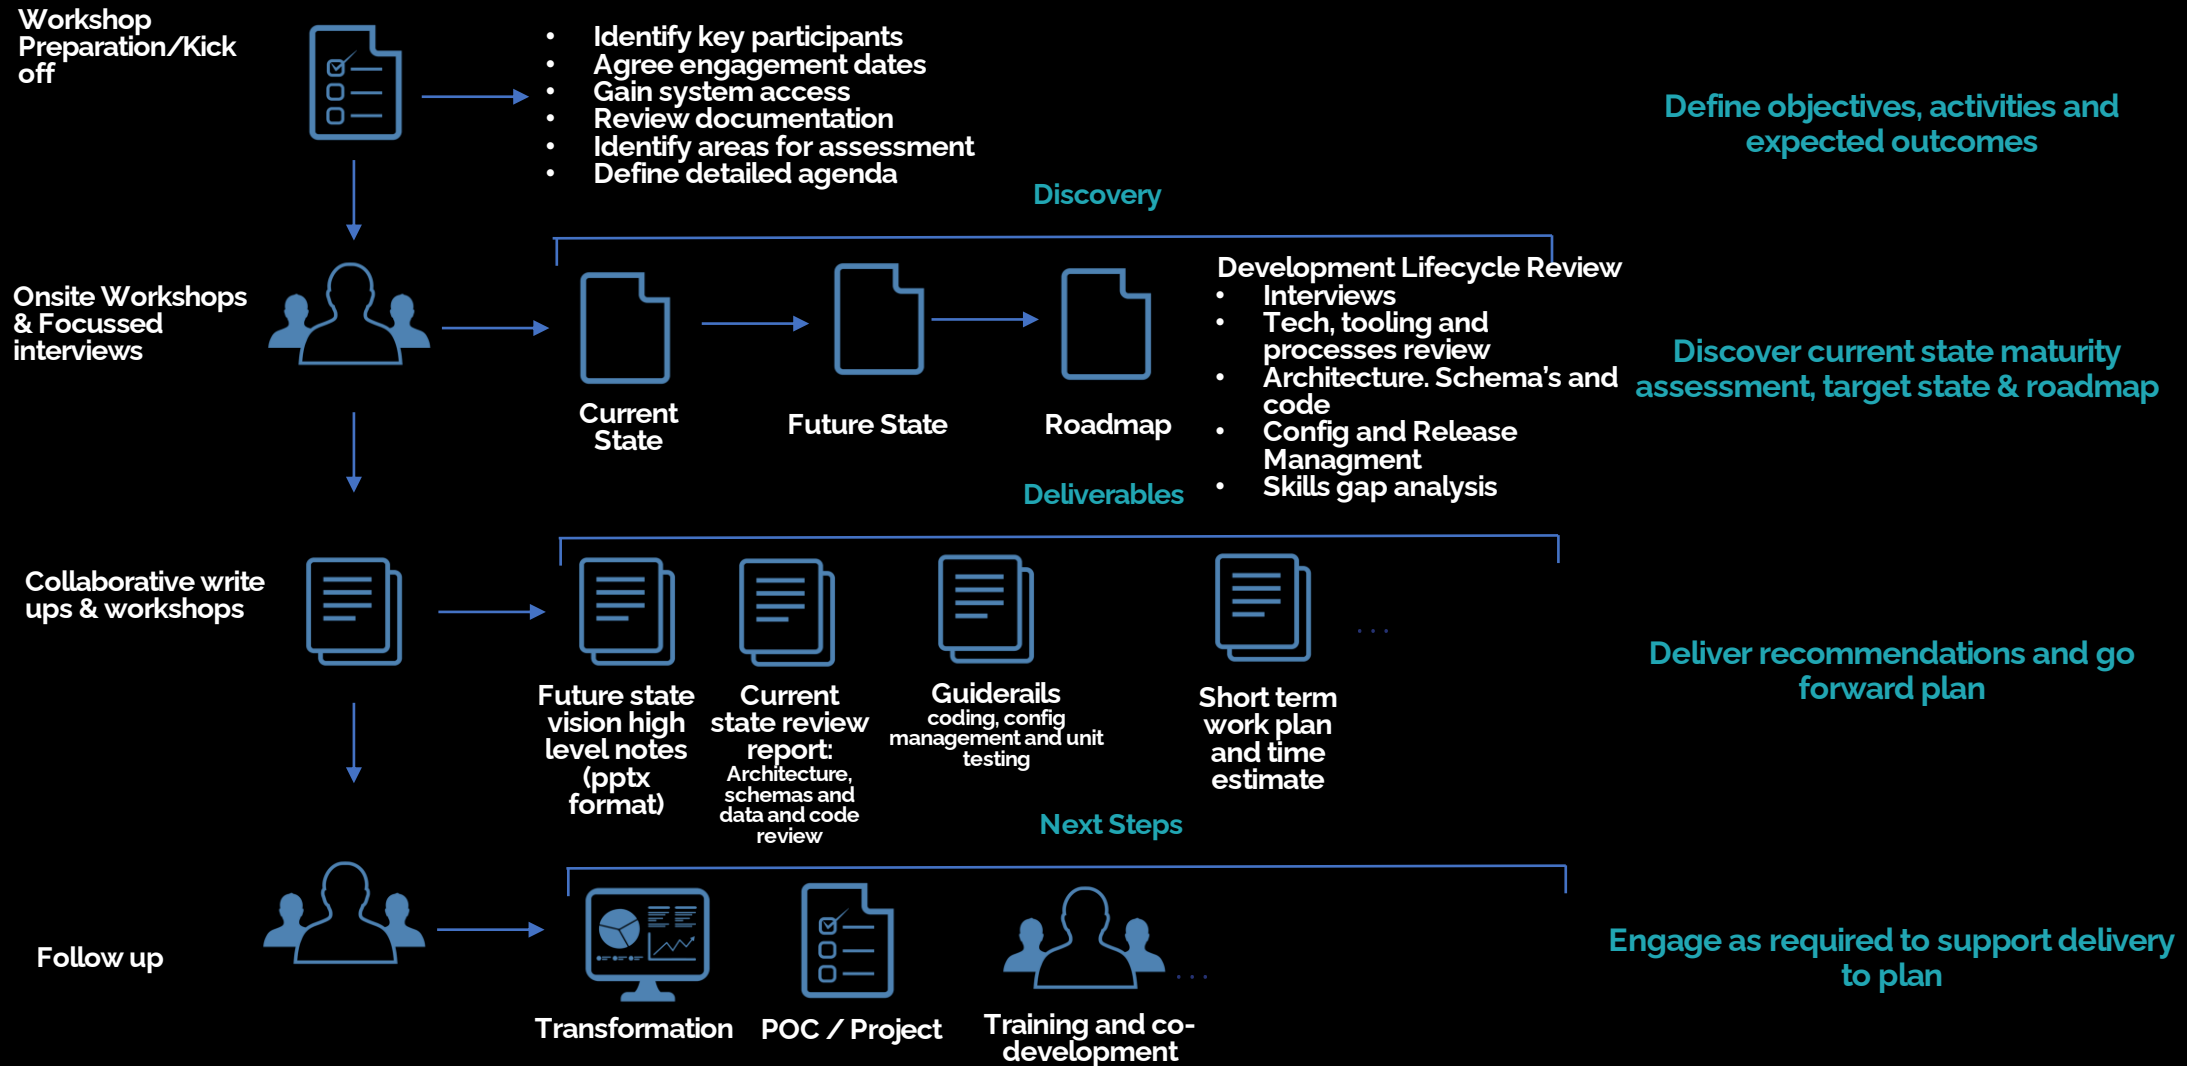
Workshop Preparation/Kick off

- Identify key participants
- Agree engagement dates
- Gain system access
- Review documentation
- Identify areas for assessment
- Define detailed agenda

Define objectives, activities and expected outcomes

Discovery

Onsite Workshops & Focussed interviews

Current State

Future State

Roadmap

Development Lifecycle Review
- Interviews
- Tech, tooling and processes review
- Architecture. Schema's and code
- Config and Release Managment
- Skills gap analysis

Discover current state maturity assessment, target state & roadmap

Deliverables

Collaborative write ups & workshops

Future state vision high level notes (pptx format)

Current state review report: Architecture, schemas and data and code review

Guiderails coding, config management and unit testing

Short term work plan and time estimate

. . .

Deliver recommendations and go forward plan

Next Steps

Follow up

Transformation

POC / Project

Training and co-development

. . .

Engage as required to support delivery to plan